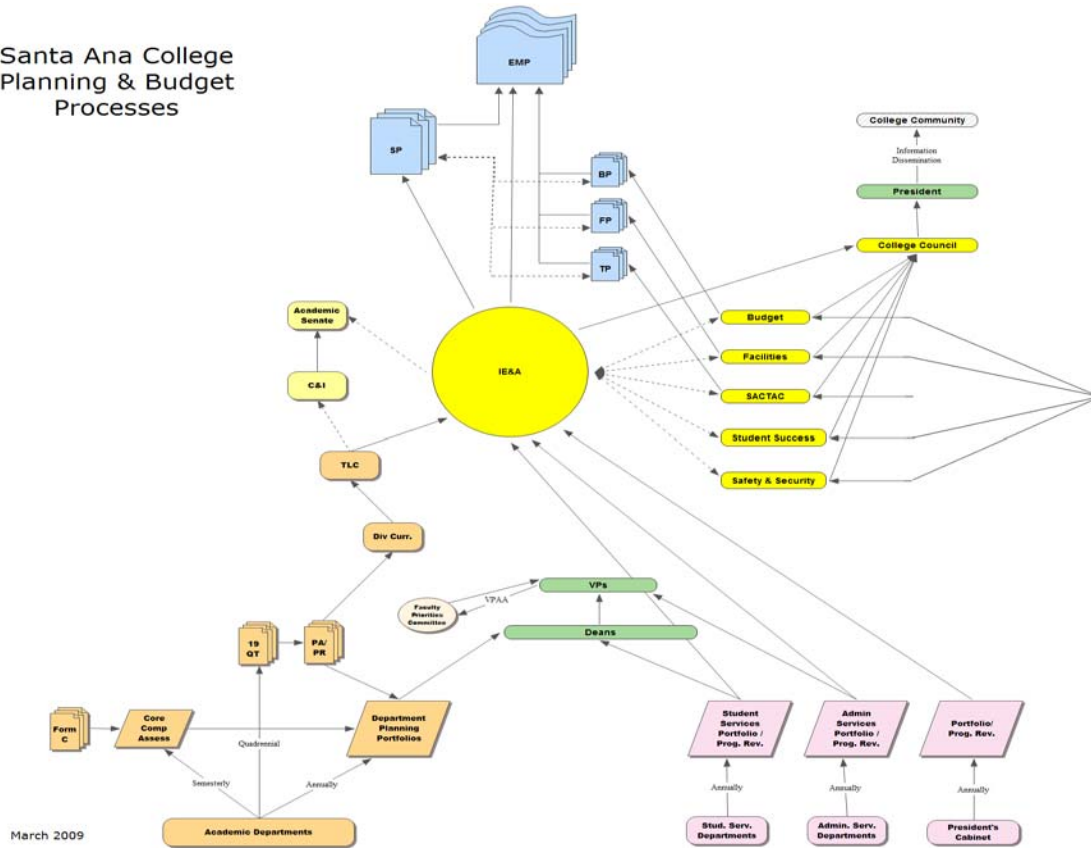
Santa Ana College Planning & Budget Processes

EMP

SP

BP

FP

TP

College Community

Information Dissemination

President

College Council

Academic Senate

C&I

IE&A

Budget

Facilities

SACTAC

Student Success

Safety & Security

TLC

Div Curr.

VPs

VPAA

Faculty Priorities Committee

Deans

19 QT

PA/ PR

Form C

Core Comp Assess

Quadrennial

Department Planning Portfolios

Semesterly

Annually

Academic Departments

Student Services Portfolio / Prog. Rev.

Admin Services Portfolio / Prog. Rev.

Portfolio/ Prog. Rev.

Annually

Annually

Annually

Stud. Serv. Departments

Admin. Serv. Departments

President's Cabinet

March 2009